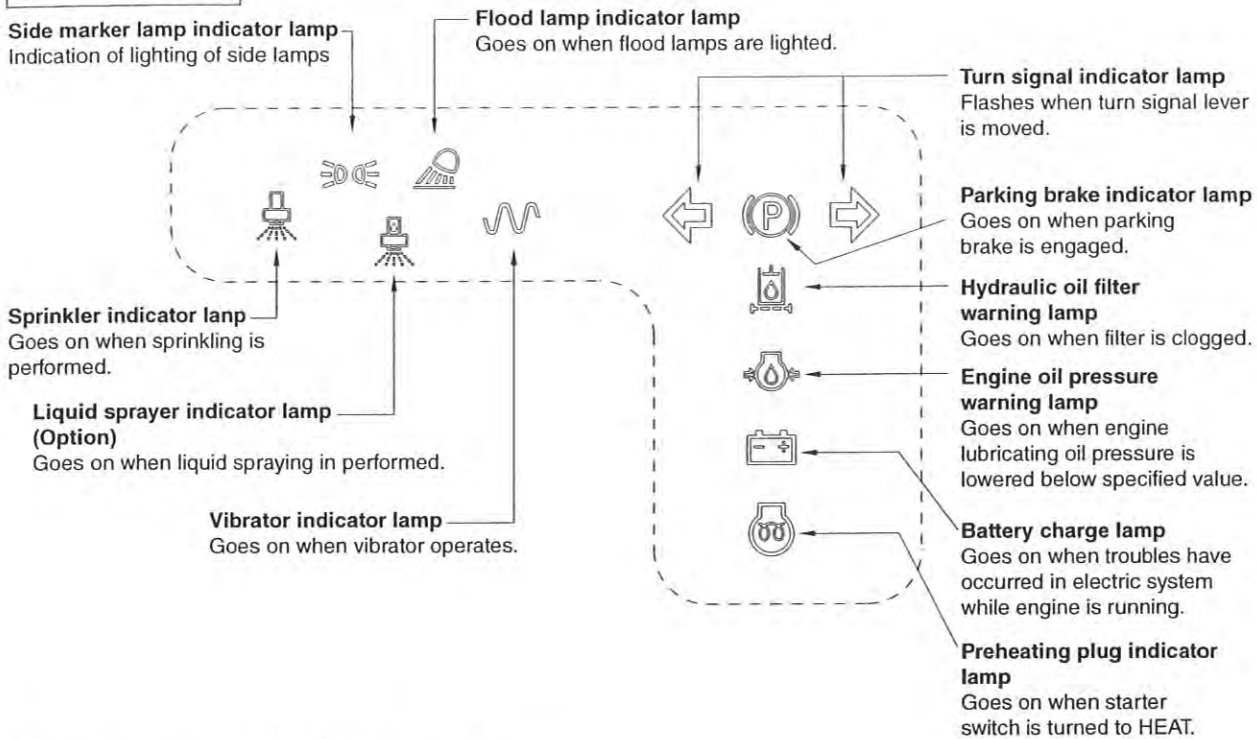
Side marker lamp indicator lamp
Indication of lighting of side lamps

Flood lamp indicator lamp
Goes on when flood lamps are lighted.

Turn signal indicator lamp
Flashes when turn signal lever is moved.

Parking brake indicator lamp
Goes on when parking brake is engaged.

Hydraulic oil filter warning lamp
Goes on when filter is clogged.

Engine oil pressure warning lamp
Goes on when engine lubricating oil pressure is lowered below specified value.

Battery charge lamp
Goes on when troubles have occurred in electric system while engine is running.

Preheating plug indicator lamp
Goes on when starter switch is turned to HEAT.

Sprinkler indicator lanp
Goes on when sprinkling is performed.

Liquid sprayer indicator lamp (Option)
Goes on when liquid spraying in performed.

Vibrator indicator lamp
Goes on when vibrator operates.